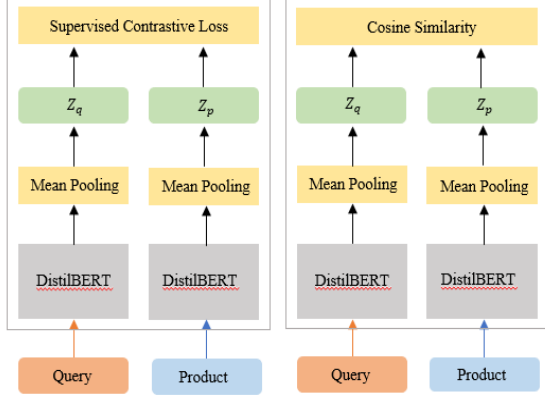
Supervised Contrastive Loss

$Z_q$

$Z_p$

Mean Pooling

Mean Pooling

DistilBERT

DistilBERT

Query

Product

Cosine Similarity

$Z_q$

$Z_p$

Mean Pooling

Mean Pooling

DistilBERT

DistilBERT

Query

Product